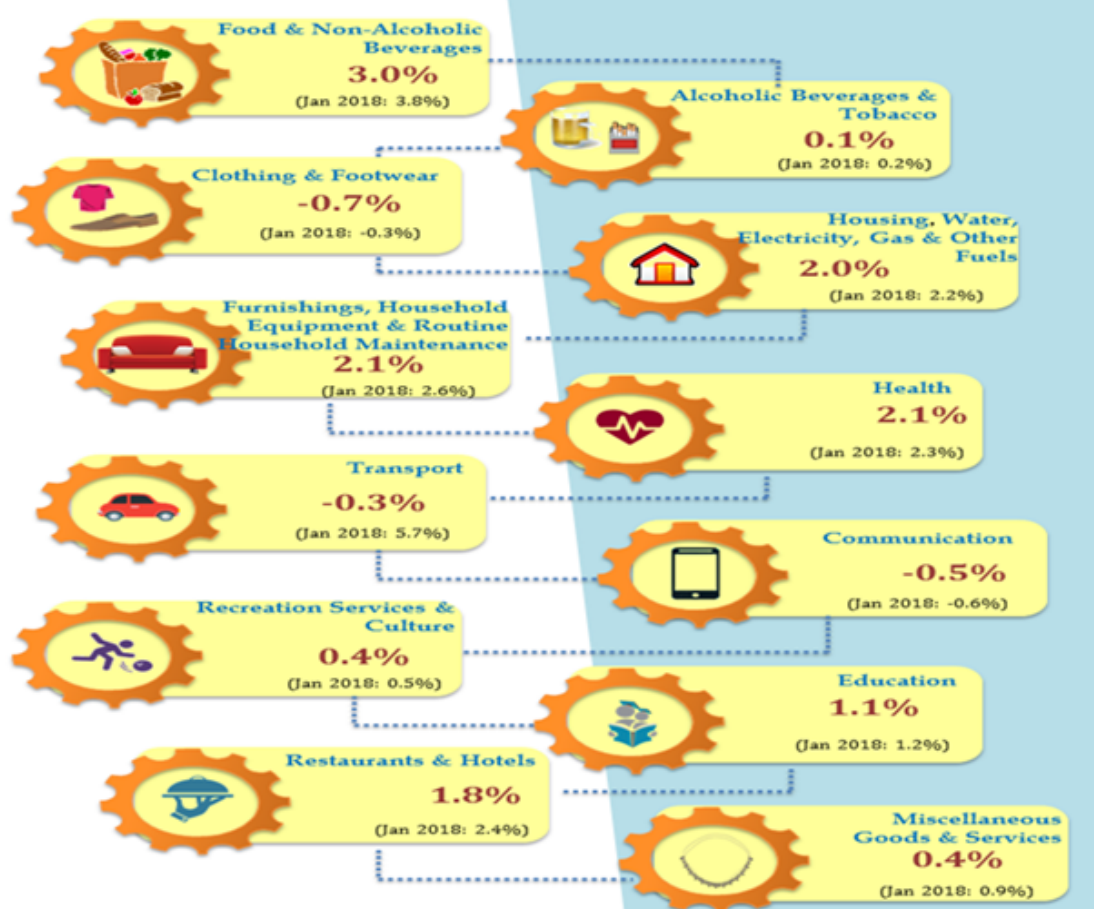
Food & Non-Alcoholic Beverages
3.0%
(Jan 2018: 3.8%)

Alcoholic Beverages & Tobacco
0.1%
(Jan 2018: 0.2%)

Clothing & Footwear
-0.7%
(Jan 2018: -0.3%)

Housing, Water, Electricity, Gas & Other Fuels
2.0%
(Jan 2018: 2.2%)

Furnishings, Household Equipment & Routine Household Maintenance
2.1%
(Jan 2018: 2.6%)

Health
2.1%
(Jan 2018: 2.3%)

Transport
-0.3%
(Jan 2018: 5.7%)

Communication
-0.5%
(Jan 2018: -0.6%)

Recreation Services & Culture
0.4%
(Jan 2018: 0.5%)

Education
1.1%
(Jan 2018: 1.2%)

Restaurants & Hotels
1.8%
(Jan 2018: 2.4%)

Miscellaneous Goods & Services
0.4%
(Jan 2018: 0.9%)